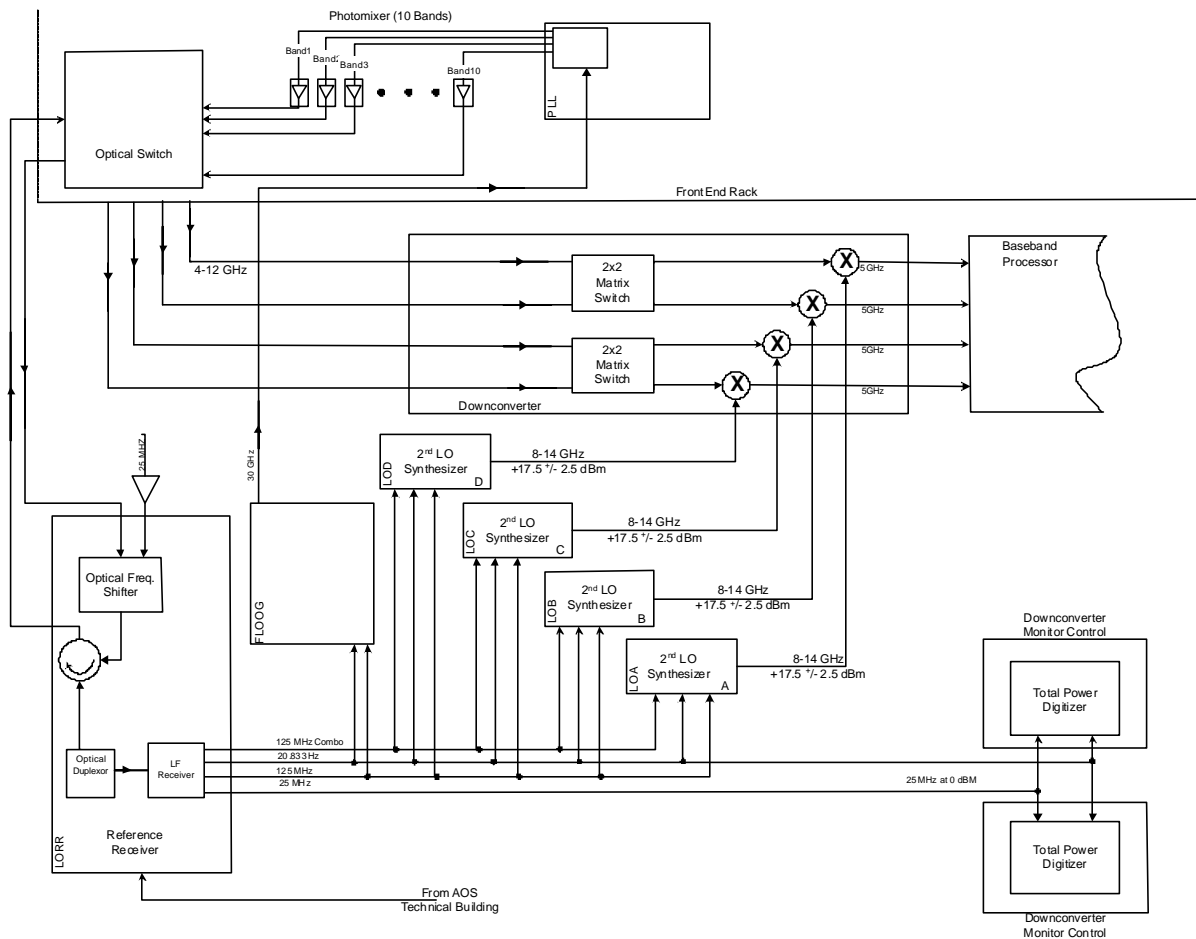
Photomixer (10 Bands)

Band1
Band2
Band3
Band10

PLL

Optical Switch

FrontEnd Rack

4-12 GHz

2x2 Matrix Switch

2x2 Matrix Switch

Downconverter

5GHz
5GHz
5GHz
5GHz

Baseband Processor

25 MHZ

30 GHz

2nd LO Synthesizer
LOD
D

8-14 GHz
+17.5 +/- 2.5 dBm

2nd LO Synthesizer
LOC
C

8-14 GHz
+17.5 +/- 2.5 dBm

2nd LO Synthesizer
LOB
B

8-14 GHz
+17.5 +/- 2.5 dBm

2nd LO Synthesizer
LOA
A

8-14 GHz
+17.5 +/- 2.5 dBm

Optical Freq. Shifter

FLOOG

Optical Duplexor

LF Receiver

125 MHz Combo
20.833 Hz
125 MHz
25 MHz

25MHz at 0 dBM

Reference Receiver

LORR

From AOS Technical Building

Downconverter Monitor Control

Total Power Digitizer

Total Power Digitizer

Downconverter Monitor Control